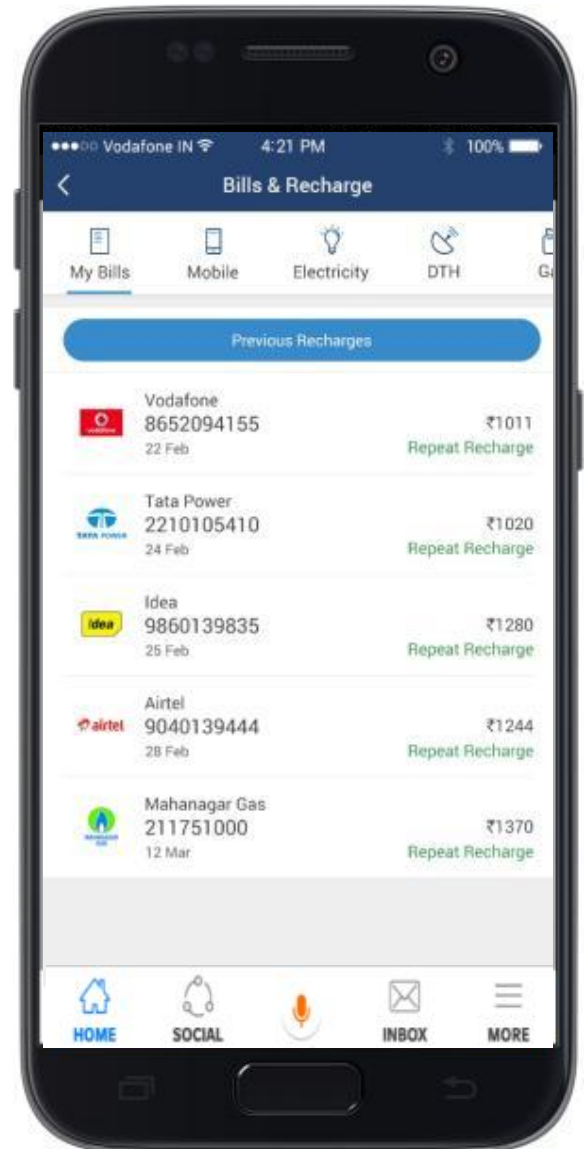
●●●○○ Vodafone IN 4:21 PM 100%

Bills & Recharge

My Bills Mobile Electricity DTH Ga

Previous Recharges

Vodafone
8652094155
22 Feb
₹1011
Repeat Recharge

Tata Power
2210105410
24 Feb
₹1020
Repeat Recharge

Idea
9860139835
25 Feb
₹1280
Repeat Recharge

Airtel
9040139444
28 Feb
₹1244
Repeat Recharge

Mahanagar Gas
211751000
12 Mar
₹1370
Repeat Recharge

HOME SOCIAL INBOX MORE